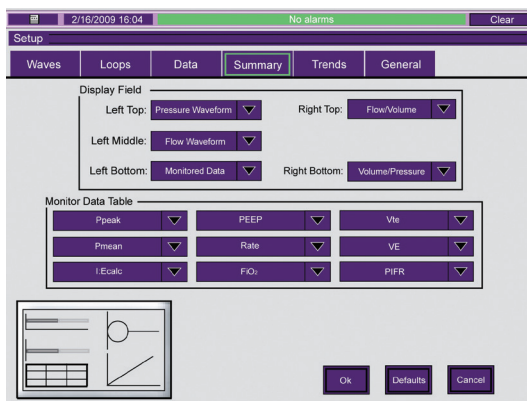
2/16/2009 16:04 No alarms Clear

Setup

Waves Loops Data Summary Trends General

Display Field

Left Top: Pressure Waveform

Right Top: Flow/Volume

Left Middle: Flow Waveform

Left Bottom: Monitored Data

Right Bottom: Volume/Pressure

Monitor Data Table

Ppeak PEEP Vte

Pmean Rate VE

I:Ecalc FiO₂ PIFR

Ok Defaults Cancel